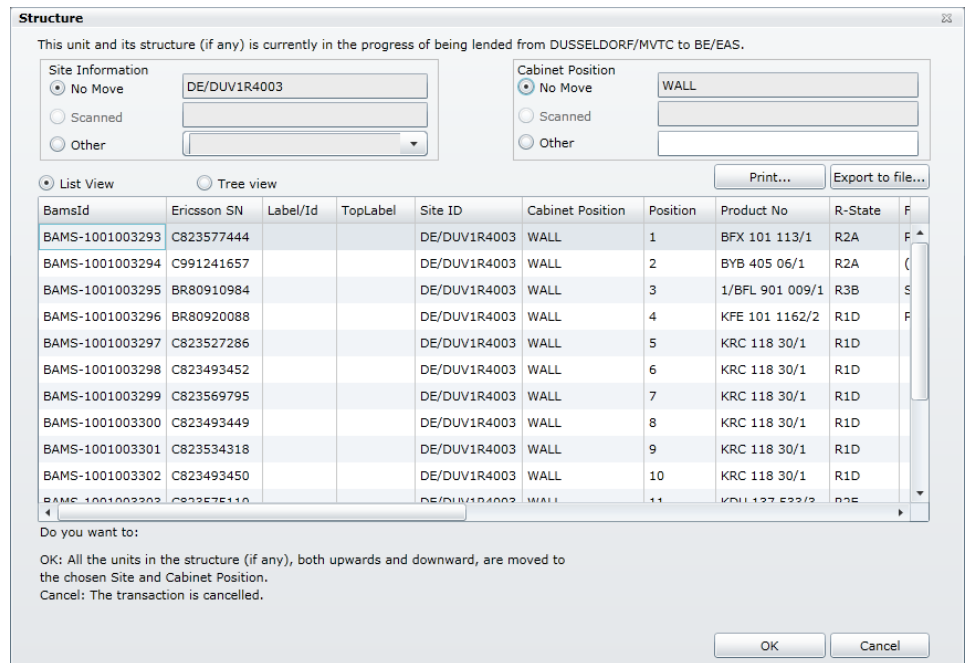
Structure

This unit and its structure (if any) is currently in the progress of being lended from DUSSELDORF/MVTC to BE/EAS.

Site Information
No Move DE/DUV1R4003
Scanned
Other

Cabinet Position
No Move WALL
Scanned
Other

List View Tree view

Print... Export to file...

| BamsId | Ericsson SN | Label/Id | TopLabel | Site ID | Cabinet Position | Position | Product No | R-State | F |
|---|---|---|---|---|---|---|---|---|---|
| BAMS-1001003293 | C823577444 | | | DE/DUV1R4003 | WALL | 1 | BFX 101 113/1 | R2A | F |
| BAMS-1001003294 | C991241657 | | | DE/DUV1R4003 | WALL | 2 | BYB 405 06/1 | R2A | ( |
| BAMS-1001003295 | BR80910984 | | | DE/DUV1R4003 | WALL | 3 | 1/BFL 901 009/1 | R3B | S |
| BAMS-1001003296 | BR80920088 | | | DE/DUV1R4003 | WALL | 4 | KFE 101 1162/2 | R1D | F |
| BAMS-1001003297 | C823527286 | | | DE/DUV1R4003 | WALL | 5 | KRC 118 30/1 | R1D | |
| BAMS-1001003298 | C823493452 | | | DE/DUV1R4003 | WALL | 6 | KRC 118 30/1 | R1D | |
| BAMS-1001003299 | C823569795 | | | DE/DUV1R4003 | WALL | 7 | KRC 118 30/1 | R1D | |
| BAMS-1001003300 | C823493449 | | | DE/DUV1R4003 | WALL | 8 | KRC 118 30/1 | R1D | |
| BAMS-1001003301 | C823534318 | | | DE/DUV1R4003 | WALL | 9 | KRC 118 30/1 | R1D | |
| BAMS-1001003302 | C823493450 | | | DE/DUV1R4003 | WALL | 10 | KRC 118 30/1 | R1D | |
| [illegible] | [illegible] | | | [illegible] | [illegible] | 11 | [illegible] | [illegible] | |

Do you want to:

OK: All the units in the structure (if any), both upwards and downward, are moved to the chosen Site and Cabinet Position.
Cancel: The transaction is cancelled.

OK Cancel